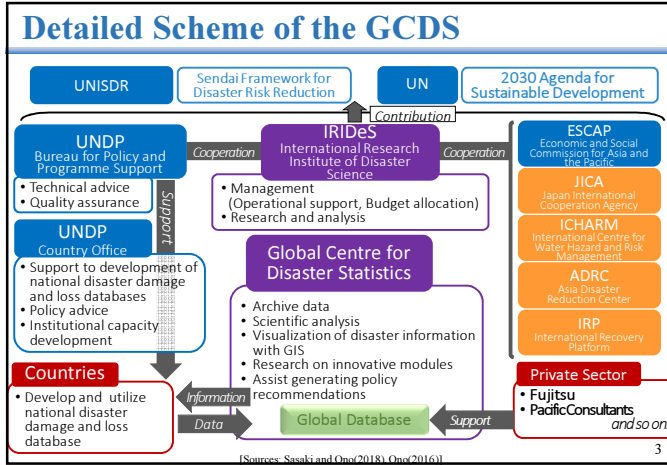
Detailed Scheme of the GCDS

UNISDR

Sendai Framework for Disaster Risk Reduction

UN

2030 Agenda for Sustainable Development

Contribution

UNDP
Bureau for Policy and Programme Support

• Technical advice
• Quality assurance

Cooperation

IRIDeS
International Research Institute of Disaster Science

• Management (Operational support, Budget allocation)
• Research and analysis

Cooperation

ESCAP
Economic and Social Commission for Asia and the Pacific

JICA
Japan International Cooperation Agency

ICHARM
International Centre for Water Hazard and Risk Management

ADRC
Asia Disaster Reduction Center

IRP
International Recovery Platform

Support

UNDP
Country Office

• Support to development of national disaster damage and loss databases
• Policy advice
• Institutional capacity development

Global Centre for Disaster Statistics

• Archive data
• Scientific analysis
• Visualization of disaster information with GIS
• Research on innovative modules
• Assist generating policy recommendations

Countries

• Develop and utilize national disaster damage and loss database

Information

Data

Global Database

Support

Private Sector

• Fujitsu
• PacificConsultants
and so on

3

[Sources: Sasaki and Ono(2018), Ono(2016)]